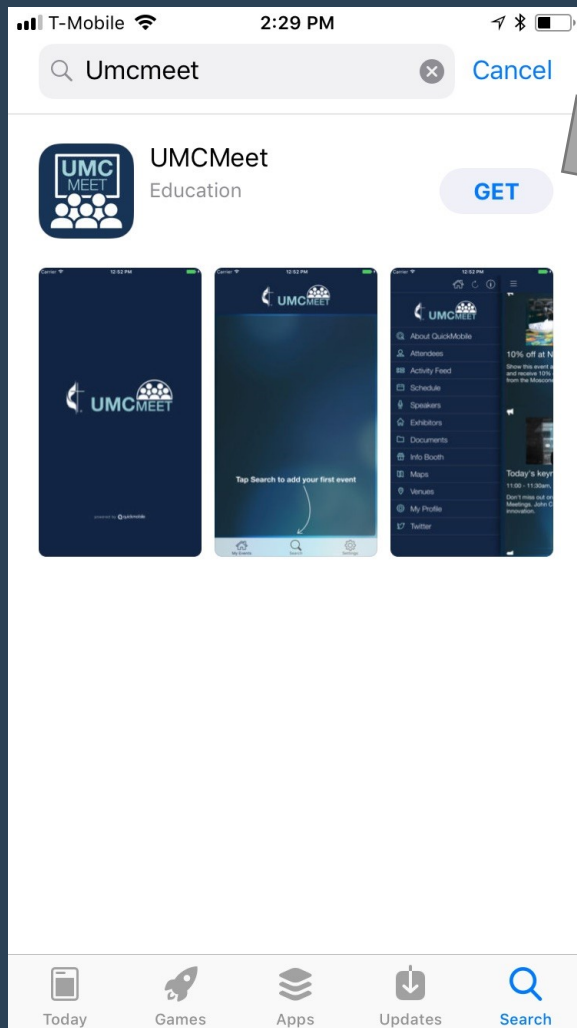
T-Mobile 2:29 PM

Umcmeet

Cancel

UMC MEET

UMCMeet
Education

GET

Carrier 12:52 PM

UMCMEET

powered by quickmobile

Carrier 12:52 PM

UMCMEET

Tap Search to add your first event

My Events Search Settings

Carrier 12:52 PM

UMCMEET

About QuickMobile
Attendees
Activity Feed
Schedule
Speakers
Exhibitors
Documents
Info Booth
Maps
Venues
My Profile
Twitter

10% off at N
Show this event a and receive 10% from the Moscon

Today's keyn
11:00 - 11:30am,
Don't miss out on Meetings. John C innovation.

Today Games Apps Updates Search